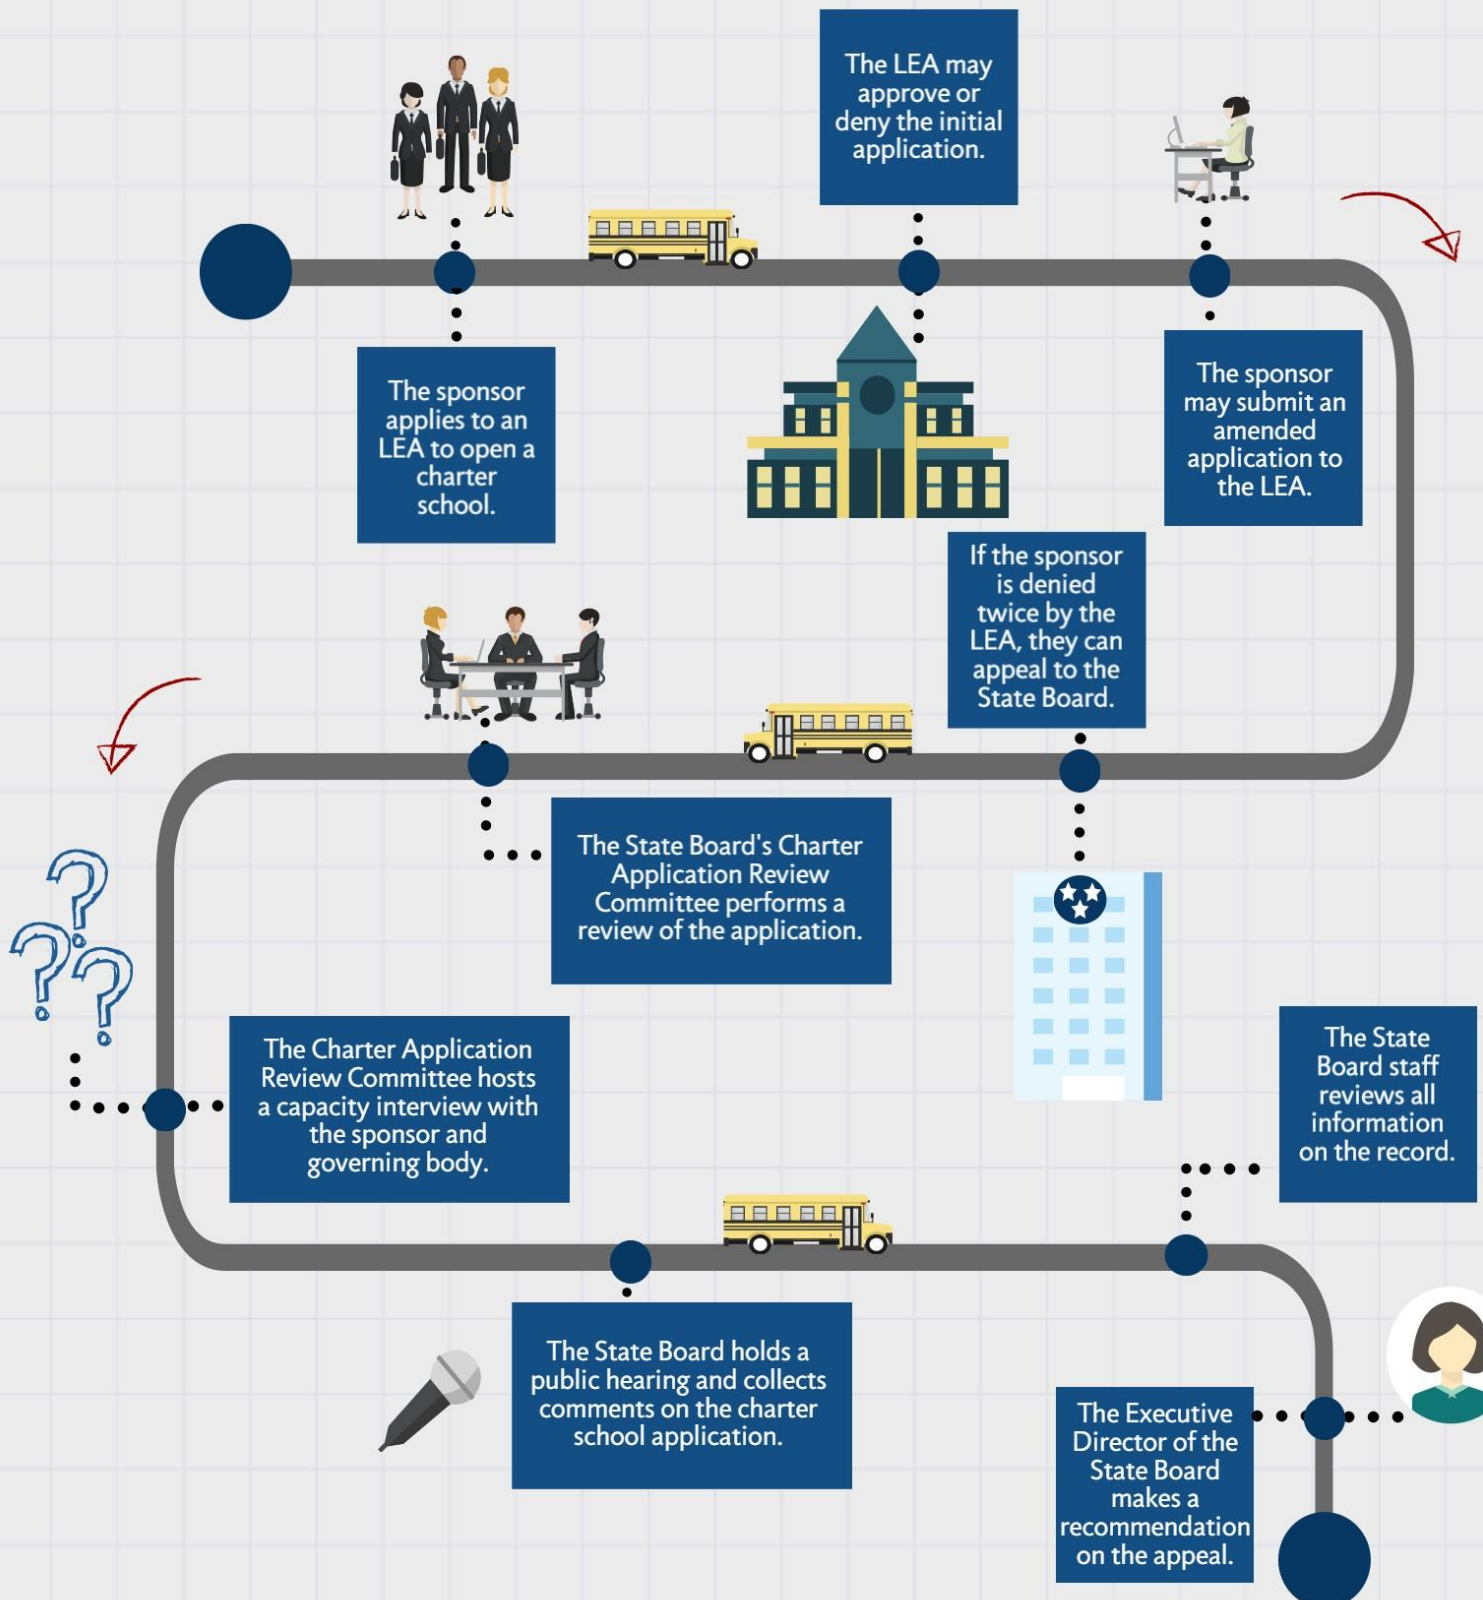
The sponsor applies to an LEA to open a charter school.

The LEA may approve or deny the initial application.

The sponsor may submit an amended application to the LEA.

If the sponsor is denied twice by the LEA, they can appeal to the State Board.

The State Board's Charter Application Review Committee performs a review of the application.

The Charter Application Review Committee hosts a capacity interview with the sponsor and governing body.

The State Board holds a public hearing and collects comments on the charter school application.

The State Board staff reviews all information on the record.

The Executive Director of the State Board makes a recommendation on the appeal.